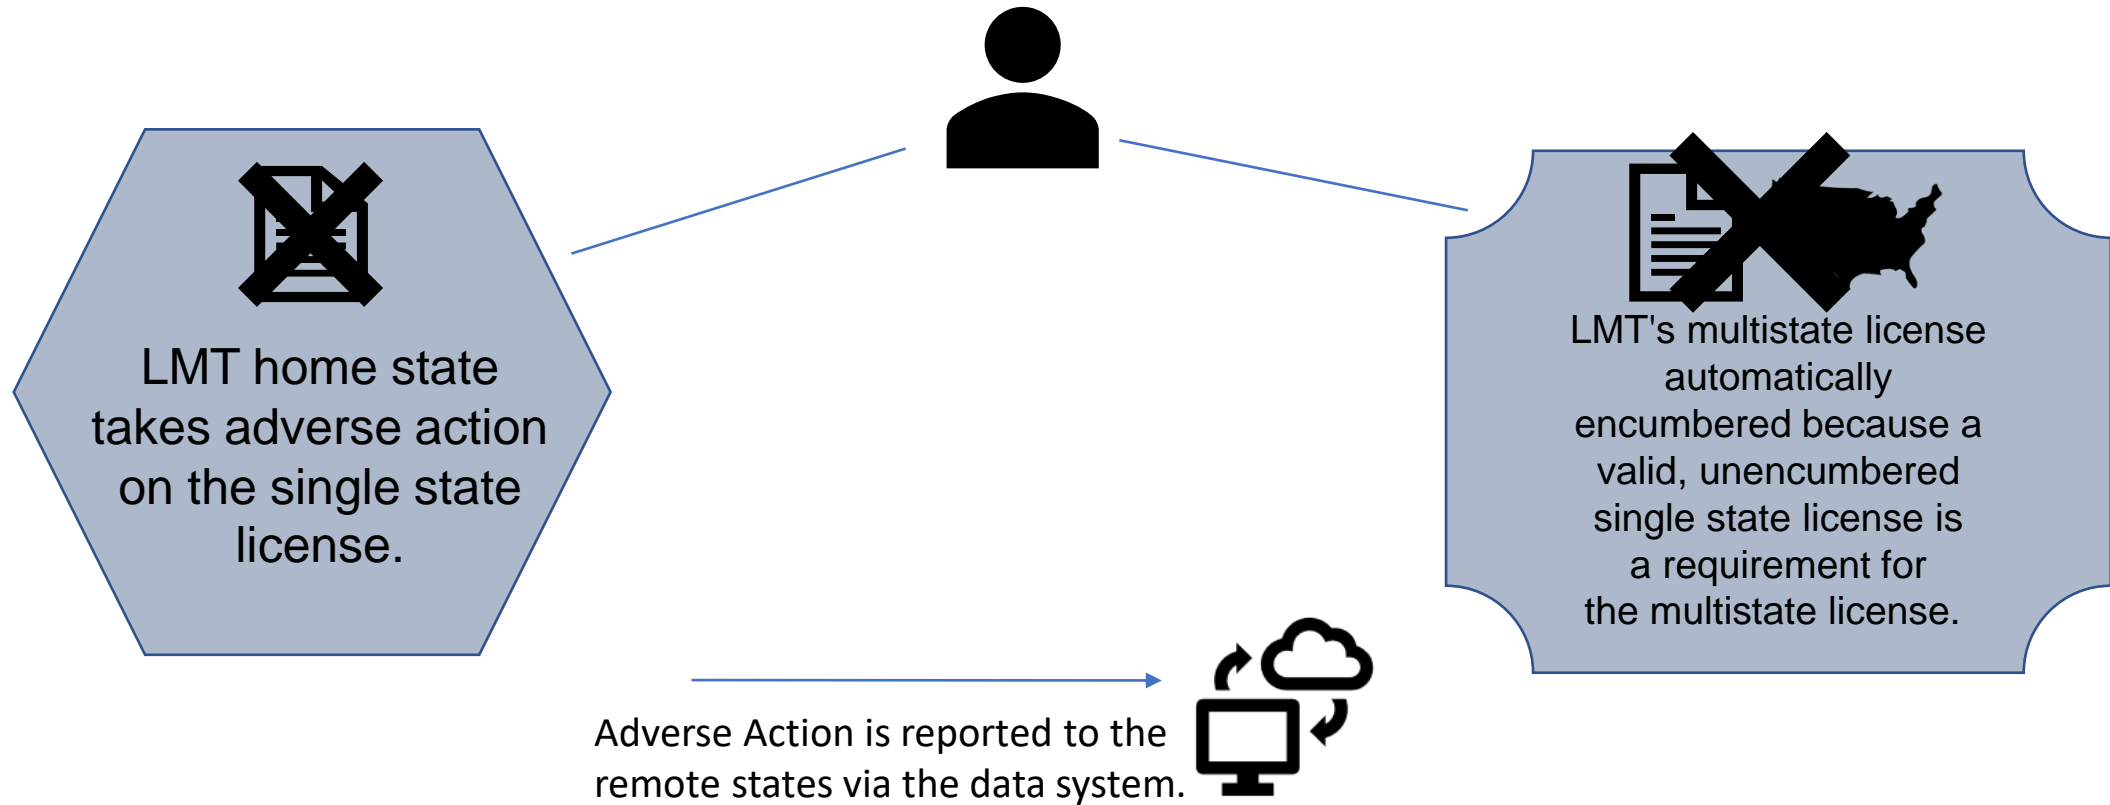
LMT home state takes adverse action on the single state license.

LMT's multistate license automatically encumbered because a valid, unencumbered single state license is a requirement for the multistate license.

Adverse Action is reported to the remote states via the data system.